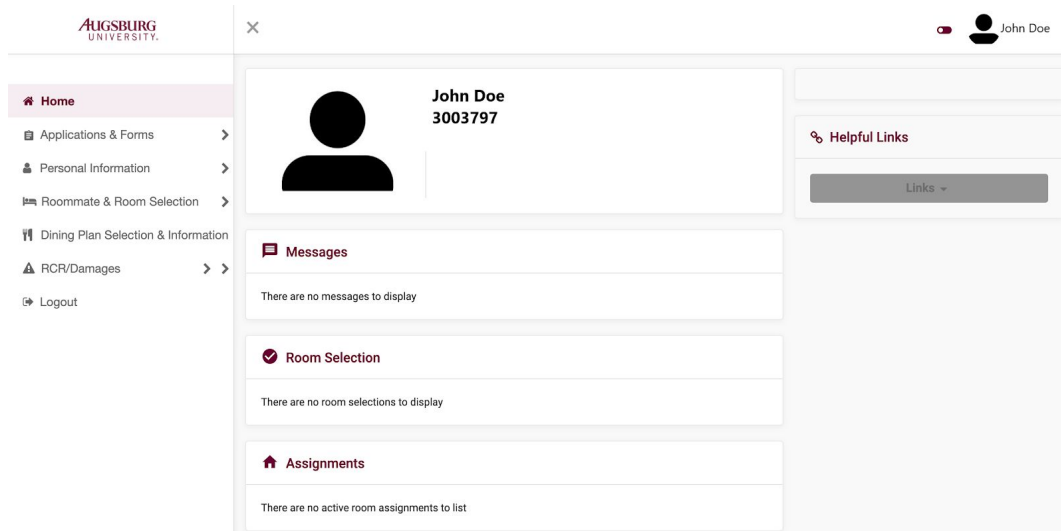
AUGSBURG UNIVERSITY

×

John Doe

Home
Applications & Forms
Personal Information
Roommate & Room Selection
Dining Plan Selection & Information
RCR/Damages
Logout

John Doe
3003797

Messages
There are no messages to display

Room Selection
There are no room selections to display

Assignments
There are no active room assignments to list

Helpful Links
Links